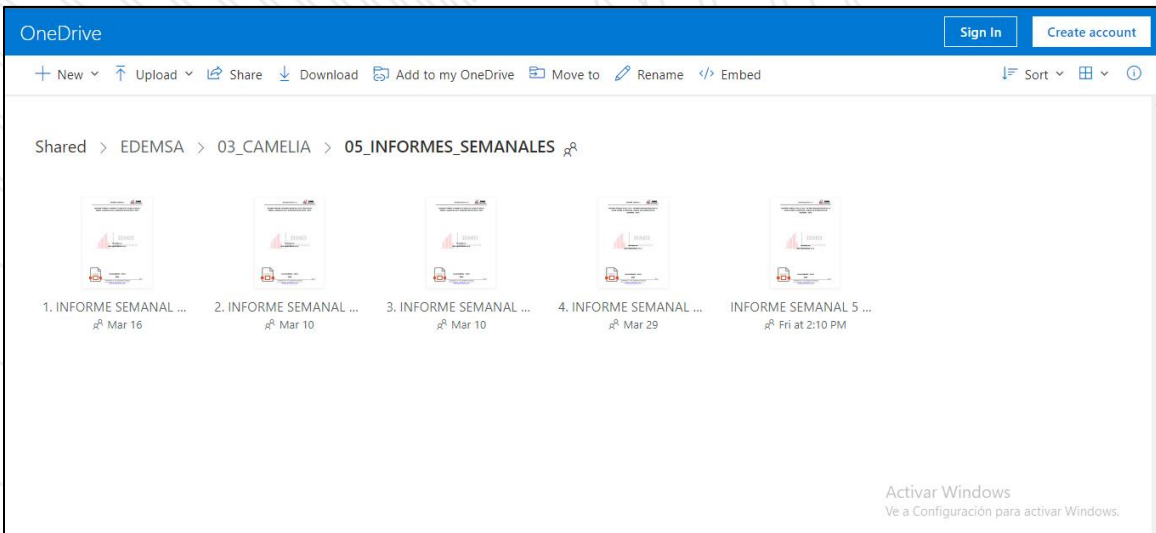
OneDrive

Sign In Create account

+ New ˅ Upload ˅ Share Download Add to my OneDrive Move to Rename </> Embed

Sort ˅ ˅

Shared > EDEMSA > 03_CAMELIA > 05_INFORMES_SEMANALES

1. INFORME SEMANAL ...
Mar 16

2. INFORME SEMANAL ...
Mar 10

3. INFORME SEMANAL ...
Mar 10

4. INFORME SEMANAL ...
Mar 29

INFORME SEMANAL 5 ...
Fri at 2:10 PM

Activar Windows
Ve a Configuración para activar Windows.